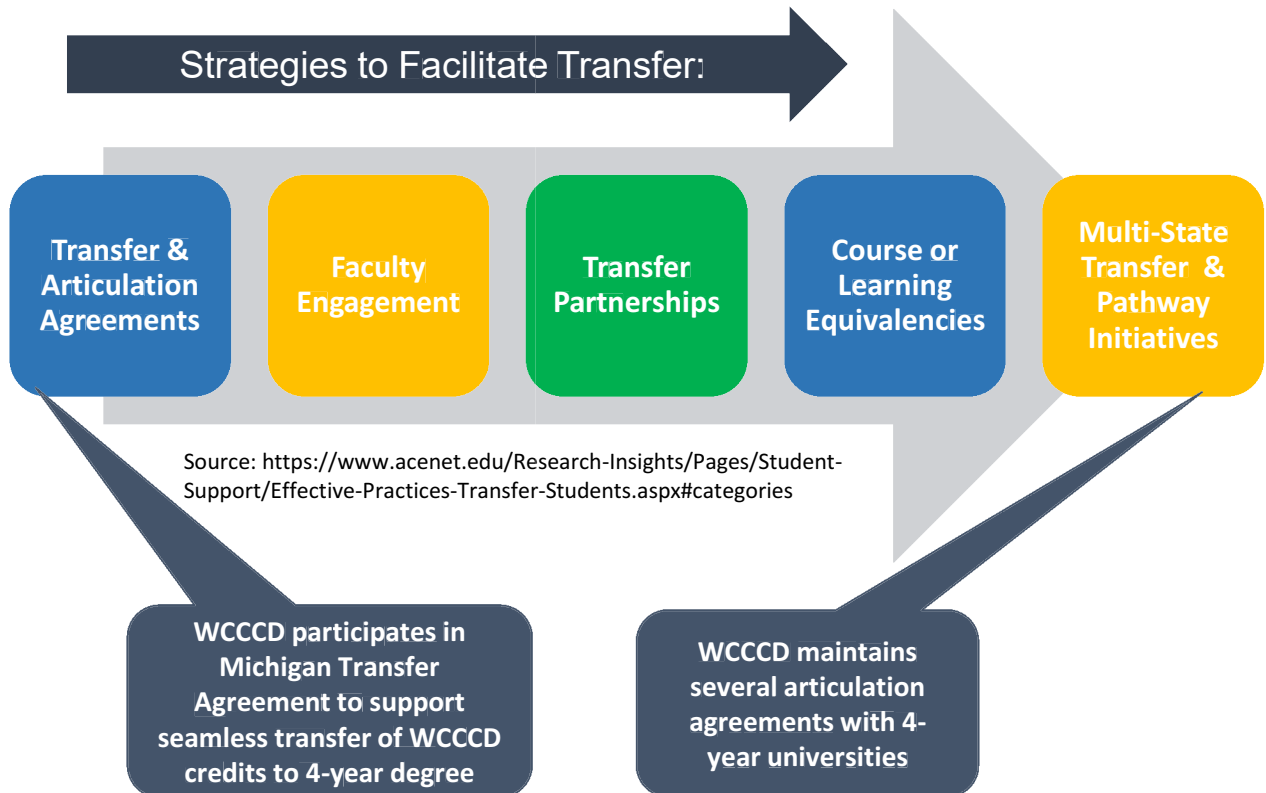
Strategies to Facilitate Transfer:

Transfer & Articulation Agreements

Faculty Engagement

Transfer Partnerships

Course or Learning Equivalencies

Multi-State Transfer & Pathway Initiatives

Source: https://www.acenet.edu/Research-Insights/Pages/Student-Support/Effective-Practices-Transfer-Students.aspx#categories

WCCCD participates in Michigan Transfer Agreement to support seamless transfer of WCCCD credits to 4-year degree

WCCCD maintains several articulation agreements with 4-year universities